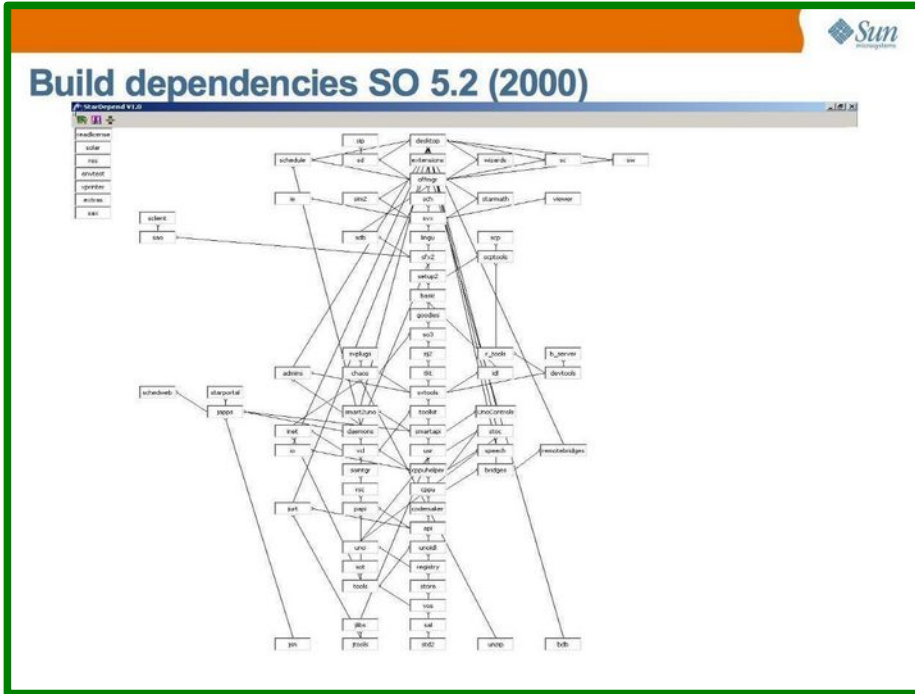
Sun microsystems

Build dependencies SO 5.2 (2000)

StarDepend V1.0

readlicense
solar
res
envtest
vprinter
extras
sax

sfp
desktop
schedule
sd
extensions
wizards
sc
sw
offmgr
ie
sim2
sch
starmath
viewer
svx
sclient
sso
sdb
lingu
scp
sfx2
scptools
setup2
basic
goodies
so3
sj2
svplugs
admins
chaos
tkt
idl
c_tools
b_server
devtools
svtools
schedweb
starportal
jsapps
smart2uno
toolkit
UnoControls
inet
daemons
smartapi
stoc
io
vcl
usr
speech
remotebridges
ssmgr
cppuhelper
bridges
rsc
cppu
jurt
psps
codemaker
api
uno
unoidl
sot
registry
tools
store
vos
jlibs
sal
jsn
jtools
stl2
unzip
bdb